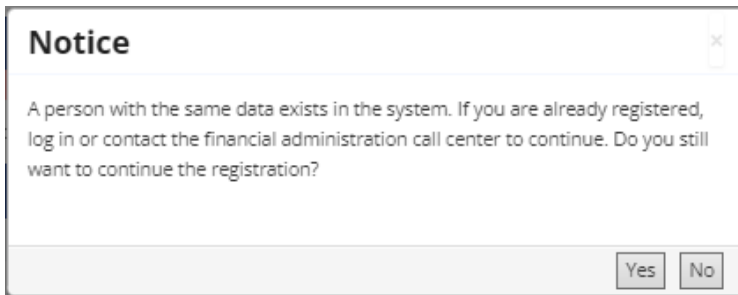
Notice

×

A person with the same data exists in the system. If you are already registered, log in or contact the financial administration call center to continue. Do you still want to continue the registration?

Yes No